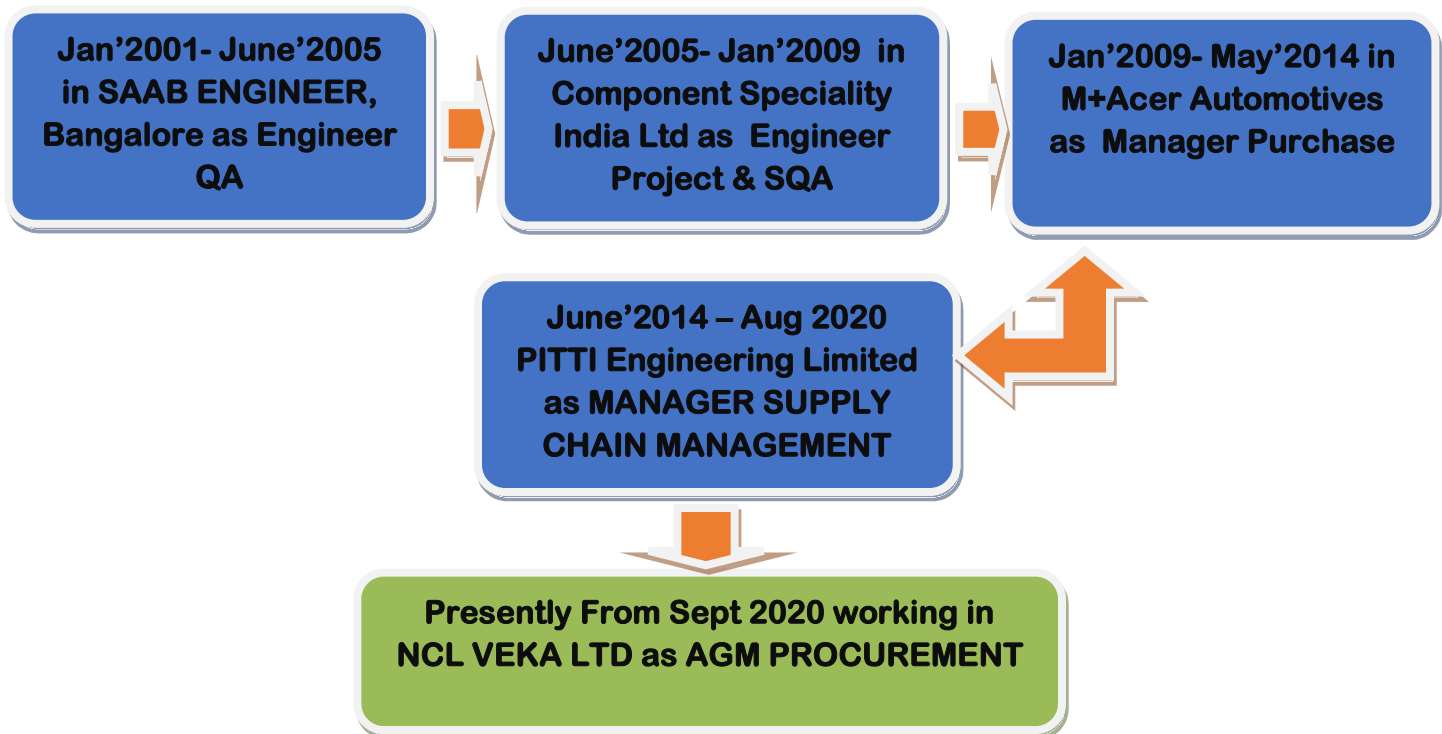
Jan’2001- June’2005 in SAAB ENGINEER, Bangalore as Engineer QA

June’2005- Jan’2009 in Component Speciality India Ltd as Engineer Project & SQA

Jan’2009- May’2014 in M+Acer Automotives as Manager Purchase

June’2014 – Aug 2020 PITTI Engineering Limited as MANAGER SUPPLY CHAIN MANAGEMENT

Presently From Sept 2020 working in NCL VEKA LTD as AGM PROCUREMENT